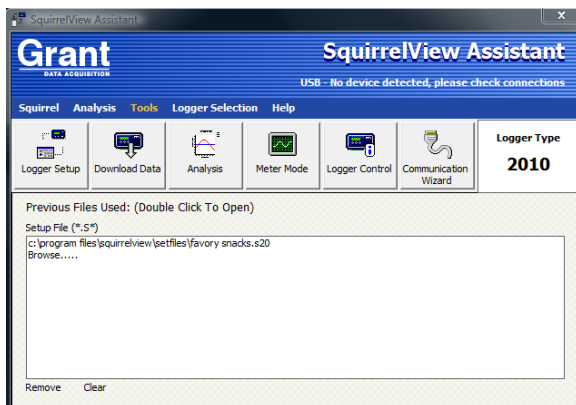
SquirrelView Assistant

Grant
DATA ACQUISITION

SquirrelView Assistant
USB - No device detected, please check connections

Squirrel Analysis Tools Logger Selection Help

Logger Setup Download Data Analysis Meter Mode Logger Control Communication Wizard

Logger Type
2010

Previous Files Used: (Double Click To Open)
Setup File (*.S*)
c:\program files\squirrelview\setfiles\favory snacks.s20
Browse.....

Remove Clear